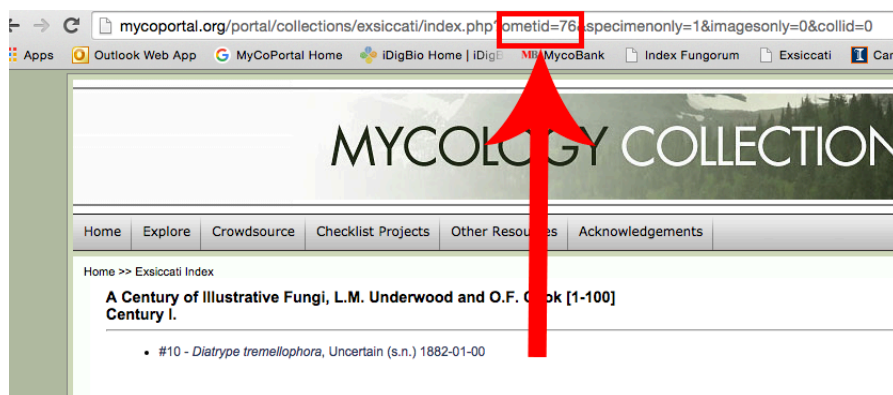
mycoportal.org/portal/collections/exsiccati/index.php?ometid=76&specimenonly=1&imagesonly=0&collid=0

Apps Outlook Web App MyCoPortal Home iDigBio Home | iDigB MycoBank Index Fungorum Exsiccati Car

MYCOLOGY COLLECTION

Home Explore Crowdsource Checklist Projects Other Resou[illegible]s Acknowledgements

Home >> Exsiccati Index

A Century of Illustrative Fungi, L.M. Underwood and O.F. C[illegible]ok [1-100]
Century I.

• #10 - *Diatrype tremellophora*, Uncertain (s.n.) 1882-01-00